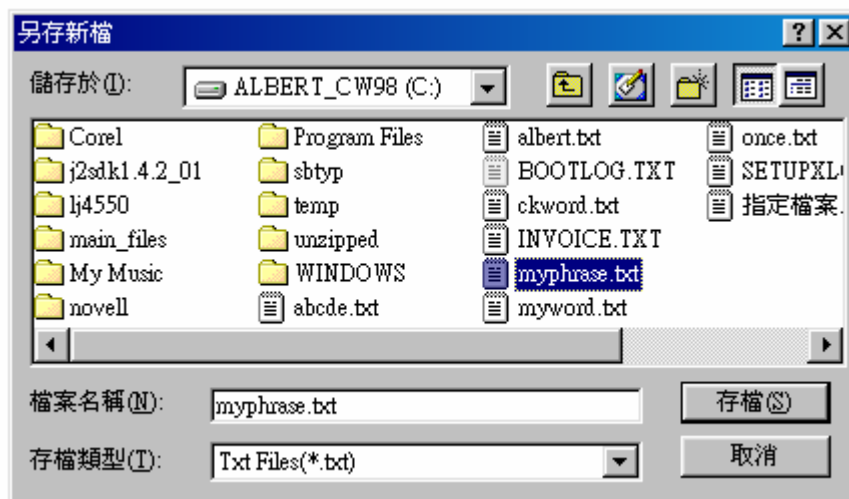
另存新檔

? ×

儲存於(I): ALBERT_CW98 (C:)

Corel
j2sdk1.4.2_01
lj4550
main_files
My Music
novell

Program Files
sbtyp
temp
unzipped
WINDOWS
abcde.txt

albert.txt
BOOTLOG.TXT
ckword.txt
INVOICE.TXT
myphrase.txt
myword.txt

once.txt
SETUPXL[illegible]
指定檔案.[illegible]

檔案名稱(N): myphrase.txt

存檔(S)

存檔類型(T): Txt Files(*.txt)

取消